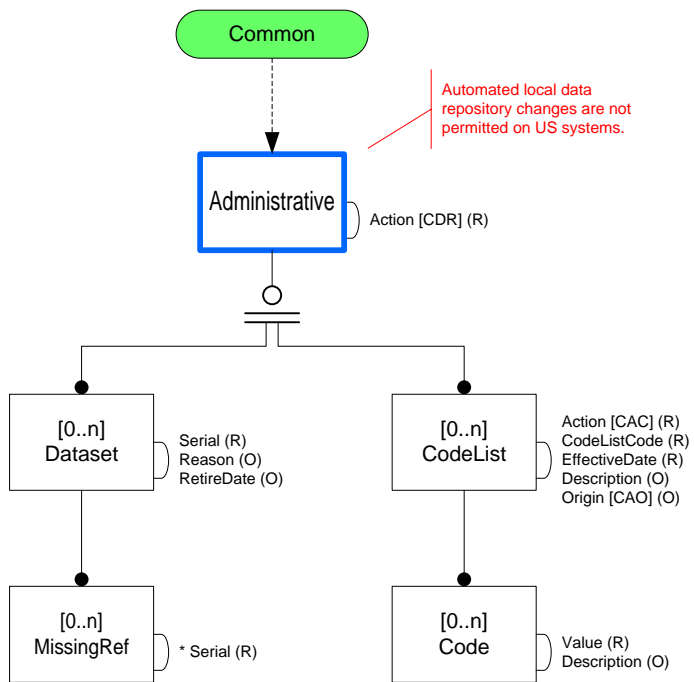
Common

Automated local data repository changes are not permitted on US systems.

Administrative

Action [CDR] (R)

[0..n]
Dataset

Serial (R)
Reason (O)
RetireDate (O)

[0..n]
CodeList

Action [CAC] (R)
CodeListCode (R)
EffectiveDate (R)
Description (O)
Origin [CAO] (O)

[0..n]
MissingRef

* Serial (R)

[0..n]
Code

Value (R)
Description (O)